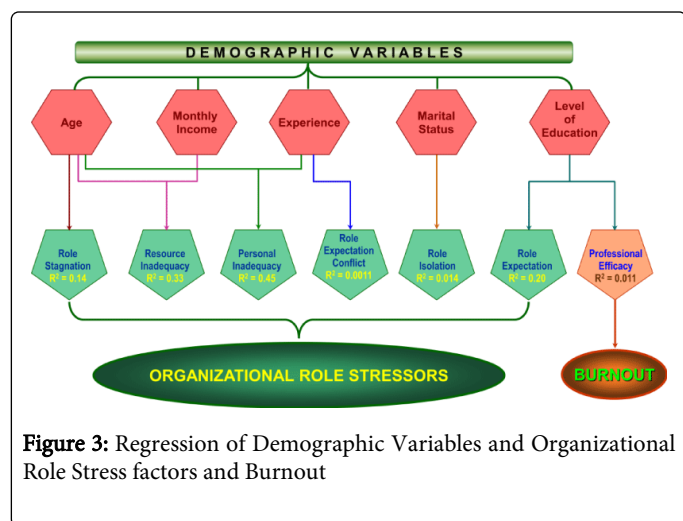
DEMOGRAPHIC VARIABLES

Age

Monthly Income

Experience

Marital Status

Level of Education

Role Stagnation $R^2 = 0.14$

Resource Inadequacy $R^2 = 0.33$

Personal Inadequacy $R^2 = 0.45$

Role Expectation Conflict $R^2 = 0.0011$

Role Isolation $R^2 = 0.014$

Role Expectation $R^2 = 0.29$

Professional Efficacy $R^2 = 0.011$

ORGANIZATIONAL ROLE STRESSORS

BURNOUT

Figure 3: Regression of Demographic Variables and Organizational Role Stress factors and Burnout